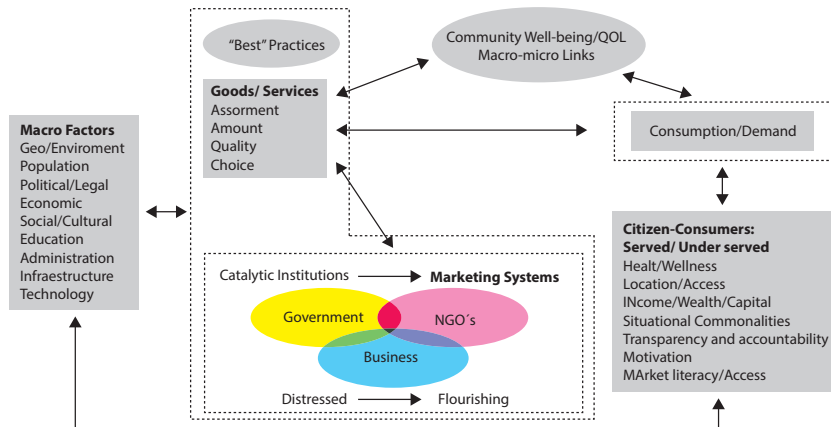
"Best" Practices

Community Well-being/QOL
Macro-micro Links

Goods/ Services
Assorment
Amount
Quality
Choice

Consumption/Demand

Macro Factors
Geo/Enviroment
Population
Political/Legal
Economic
Social/Cultural
Education
Administration
Infraestructure
Technology

Catalytic Institutions
Marketing Systems
Government
NGO´s
Business
Distressed
Flourishing

Citizen-Consumers:
Served/ Under served
Healt/Wellness
Location/Access
INcome/Wealth/Capital
Situational Commonalities
Transparency and accountability
Motivation
MArket literacy/Access